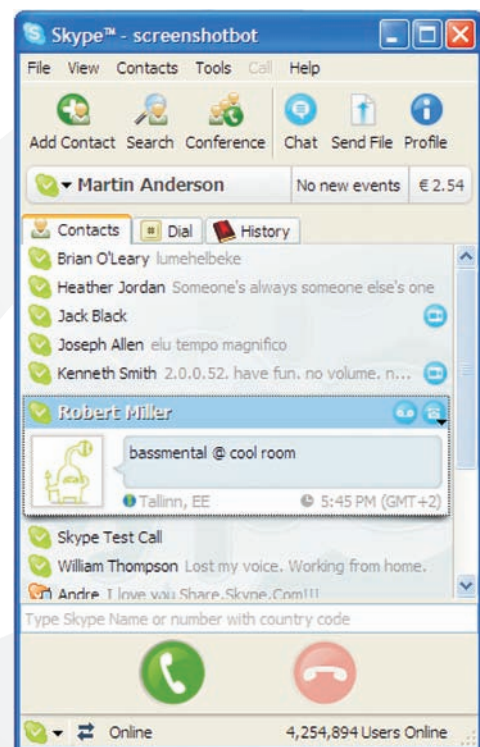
Skype™ - screenshotbot

File View Contacts Tools Call Help

Add Contact Search Conference Chat Send File Profile

Martin Anderson

No new events

€ 2.54

Contacts Dial History

Brian O'Leary lumehelbeke

Heather Jordan Someone's always someone else's one

Jack Black

Joseph Allen elu tempo magnifico

Kenneth Smith 2.0.0.52. have fun. no volume. n...

Robert Miller

bassmental @ cool room

Tallinn, EE

5:45 PM (GMT+2)

Skype Test Call

William Thompson Lost my voice. Working from home.

Andre I love you Share.Skype.Com!!!

Type Skype Name or number with country code

Online

4,254,894 Users Online